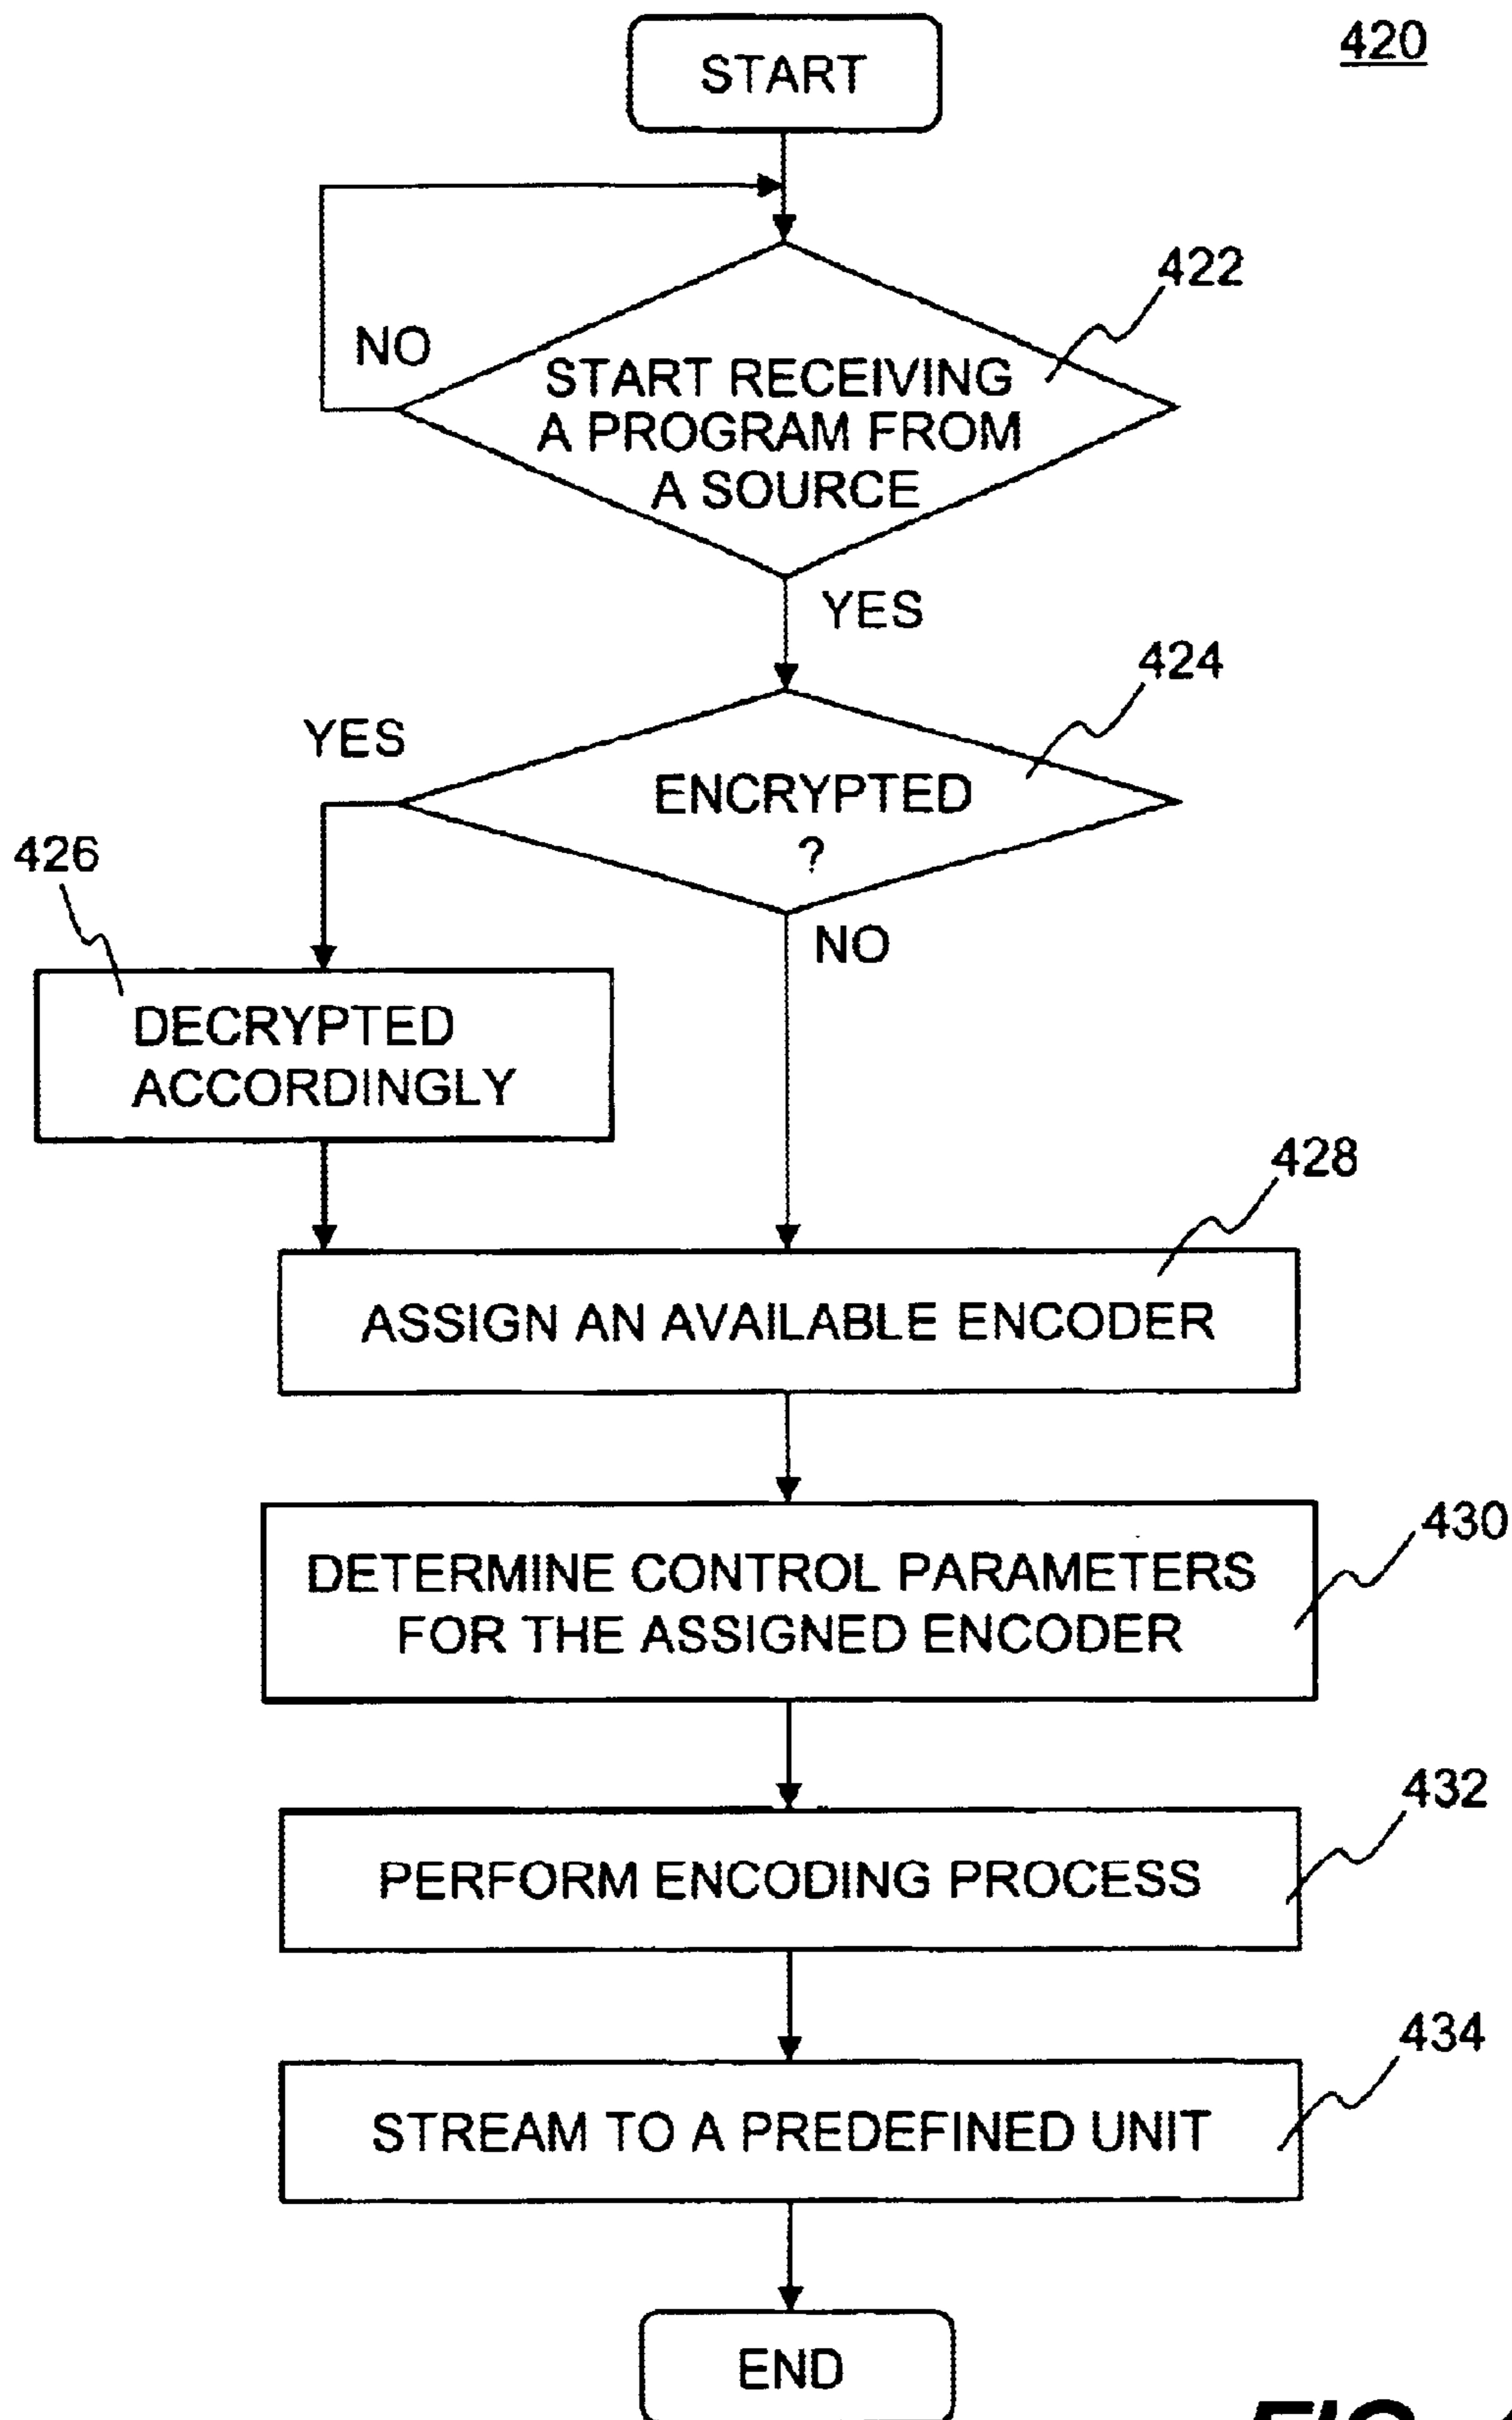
420

START

422

NO

START RECEIVING A PROGRAM FROM A SOURCE

YES

424

YES

ENCRYPTED ?

426

NO

DECRYPTED ACCORDINGLY

428

ASSIGN AN AVAILABLE ENCODER

430

DETERMINE CONTROL PARAMETERS FOR THE ASSIGNED ENCODER

432

PERFORM ENCODING PROCESS

434

STREAM TO A PREDEFINED UNIT

END

FIG. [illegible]